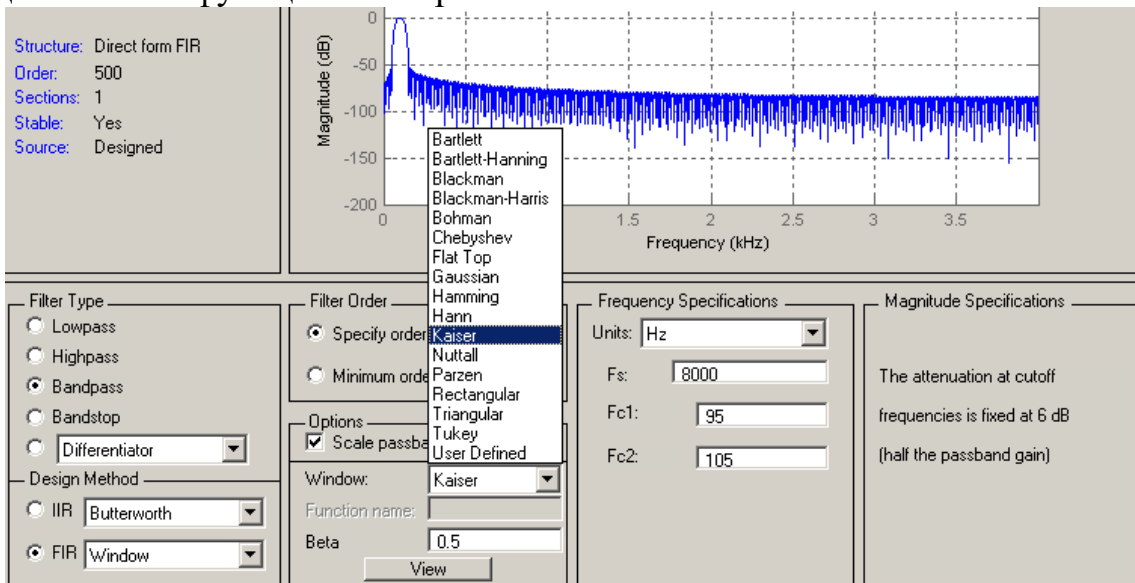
Structure: Direct form FIR
Order: 500
Sections: 1
Stable: Yes
Source: Designed

Magnitude (dB)
0
-50
-100
-150
-200
0
1.5
2
2.5
3
3.5
Frequency (kHz)

Bartlett
Bartlett-Hanning
Blackman
Blackman-Harris
Bohman
Chebyshev
Flat Top
Gaussian
Hamming
Hann
Kaiser
Nuttall
Parzen
Rectangular
Triangular
Tukey
User Defined

Filter Type
Lowpass
Highpass
Bandpass
Bandstop
Differentiator

Design Method
IIR Butterworth
FIR Window

Filter Order
Specify order
Minimum orde

Options
Scale passba
Window: Kaiser
Function name:
Beta 0.5
View

Frequency Specifications
Units: Hz
Fs: 8000
Fc1: 95
Fc2: 105

Magnitude Specifications
The attenuation at cutoff frequencies is fixed at 6 dB (half the passband gain)